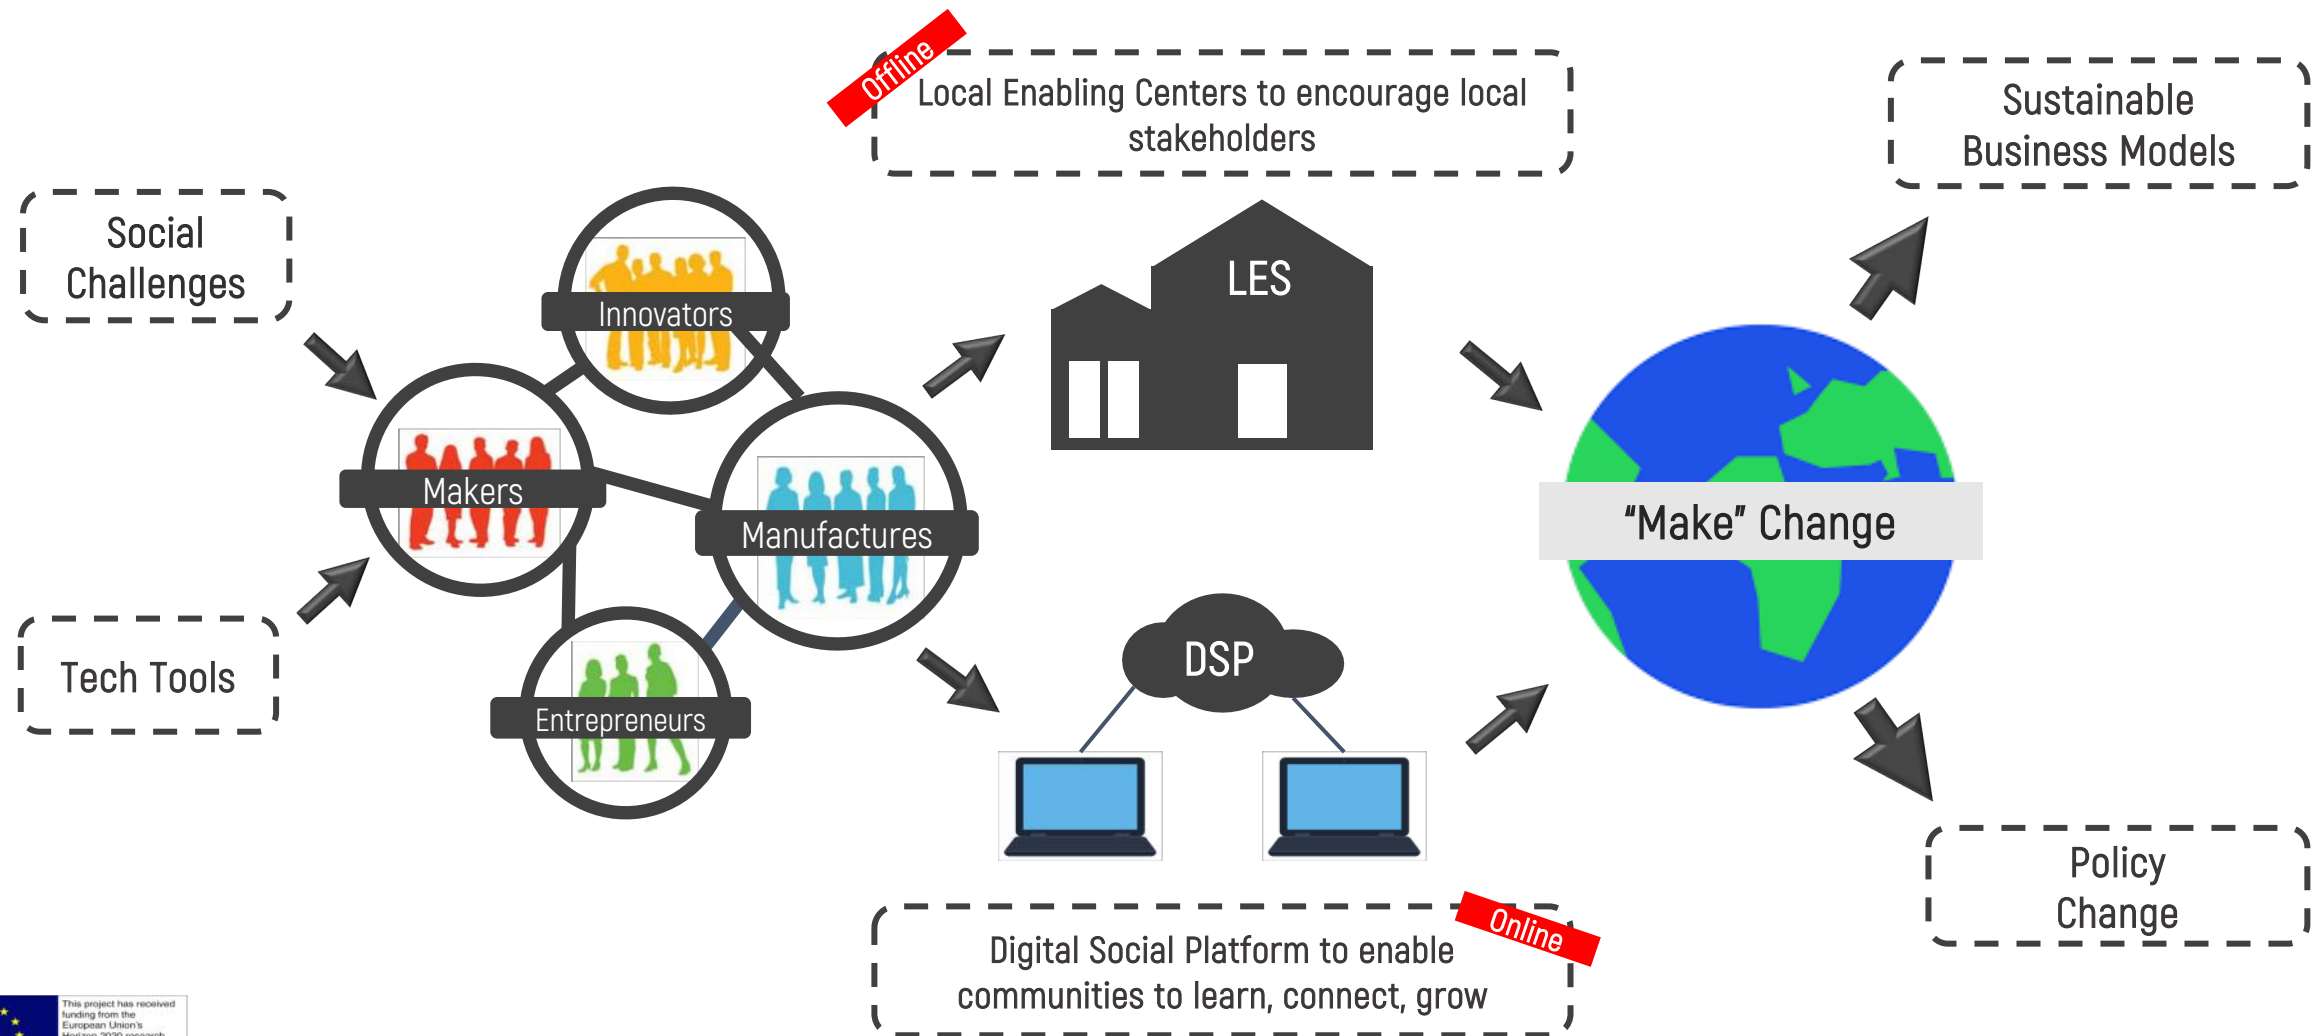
Offline

Local Enabling Centers to encourage local stakeholders

Sustainable Business Models

Social Challenges

Innovators

LES

Makers

Manufactures

"Make" Change

Tech Tools

Entrepreneurs

DSP

Policy Change

Online

Digital Social Platform to enable communities to learn, connect, grow

This project has received funding from the European Union's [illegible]